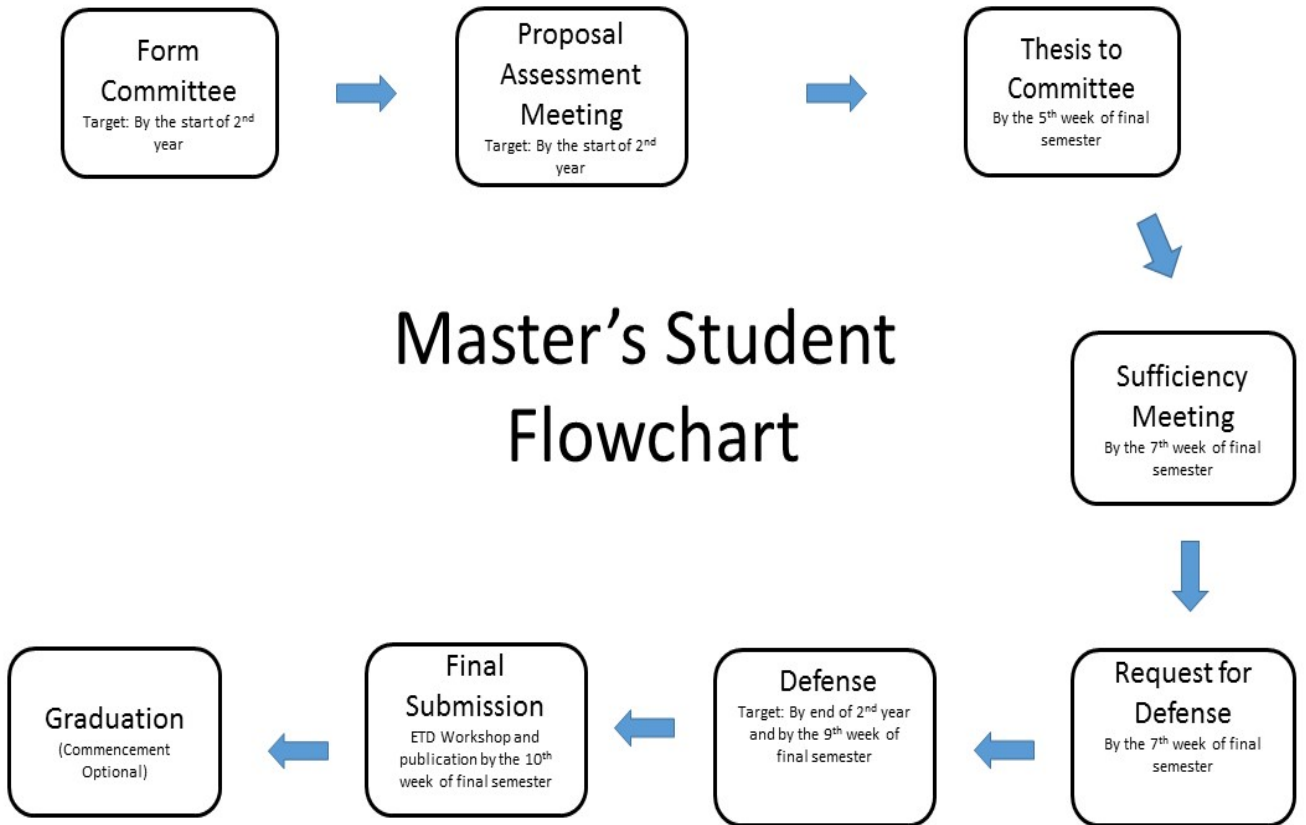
Form Committee
Target: By the start of $2^{nd}$ year

Proposal Assessment Meeting
Target: By the start of $2^{nd}$ year

Thesis to Committee
By the $5^{th}$ week of final semester

Master's Student Flowchart

Sufficiency Meeting
By the $7^{th}$ week of final semester

Request for Defense
By the $7^{th}$ week of final semester

Defense
Target: By end of $2^{nd}$ year and by the $9^{th}$ week of final semester

Final Submission
ETD Workshop and publication by the $10^{th}$ week of final semester

Graduation
(Commencement Optional)